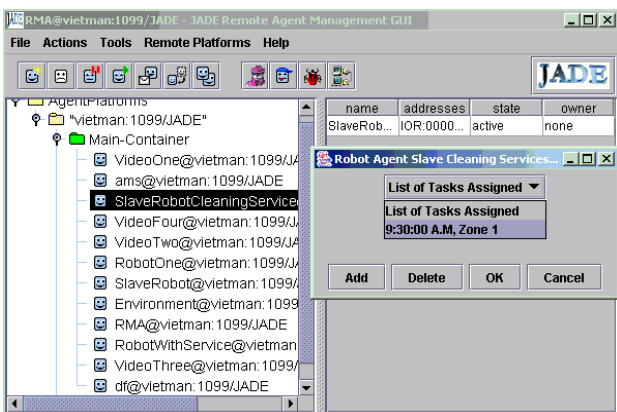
RMA@vietman:1099/JADE - JADE Remote Agent Management GUI

File Actions Tools Remote Platforms Help

JADE

AgentPlatforms
"vietman:1099/JADE"
Main-Container
VideoOne@vietman:1099/JA
ams@vietman:1099/JADE
SlaveRobotCleaningService
VideoFour@vietman:1099/JA
VideoTwo@vietman:1099/JA
RobotOne@vietman:1099/JA
SlaveRobot@vietman:1099/
Environment@vietman:1099
RMA@vietman:1099/JADE
RobotWithService@vietman
VideoThree@vietman:1099/
df@vietman:1099/JADE

| name | addresses | state | owner |
|---|---|---|---|
| SlaveRob... | IOR:0000... | active | none |

Robot Agent Slave Cleaning Services...

List of Tasks Assigned

List of Tasks Assigned
9:30:00 A.M, Zone 1

Add Delete OK Cancel